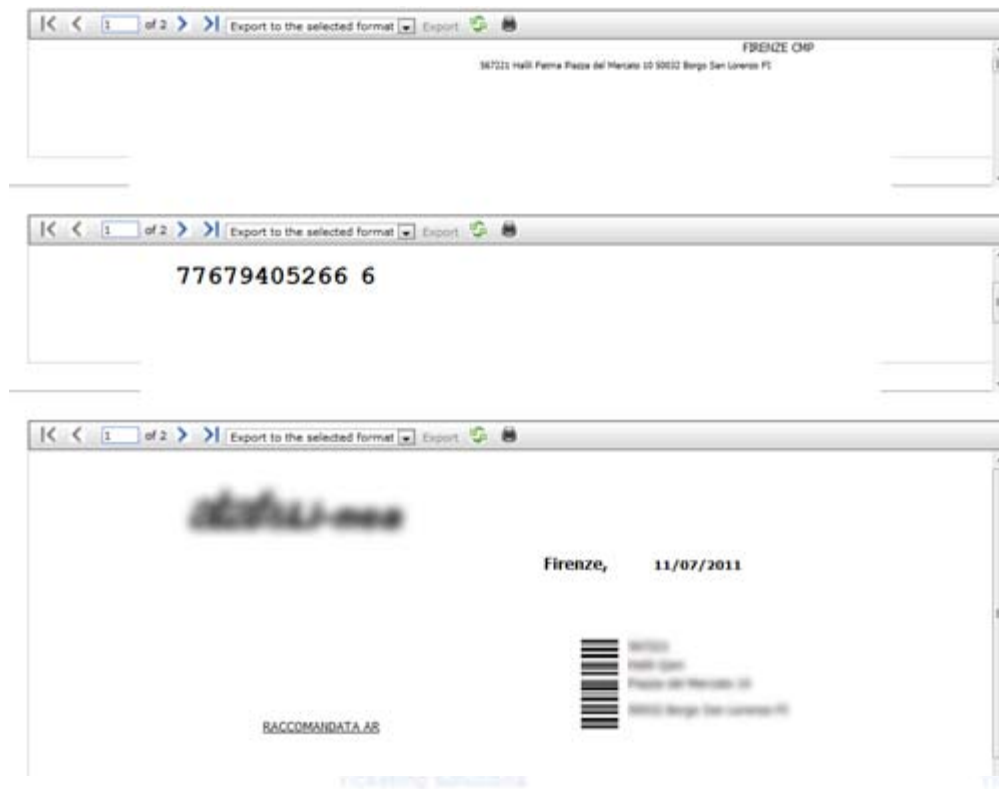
1 of 2 Export to the selected format Export

FIRENZE CMP

567221 Halli Parma Piazza del Mercato 10 50032 Borgo San Lorenzo FI

1 of 2 Export to the selected format Export

77679405266 6

1 of 2 Export to the selected format Export

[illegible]

Firenze, 11/07/2011

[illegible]
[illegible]
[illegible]
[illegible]

RACCOMANDATA AR

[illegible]